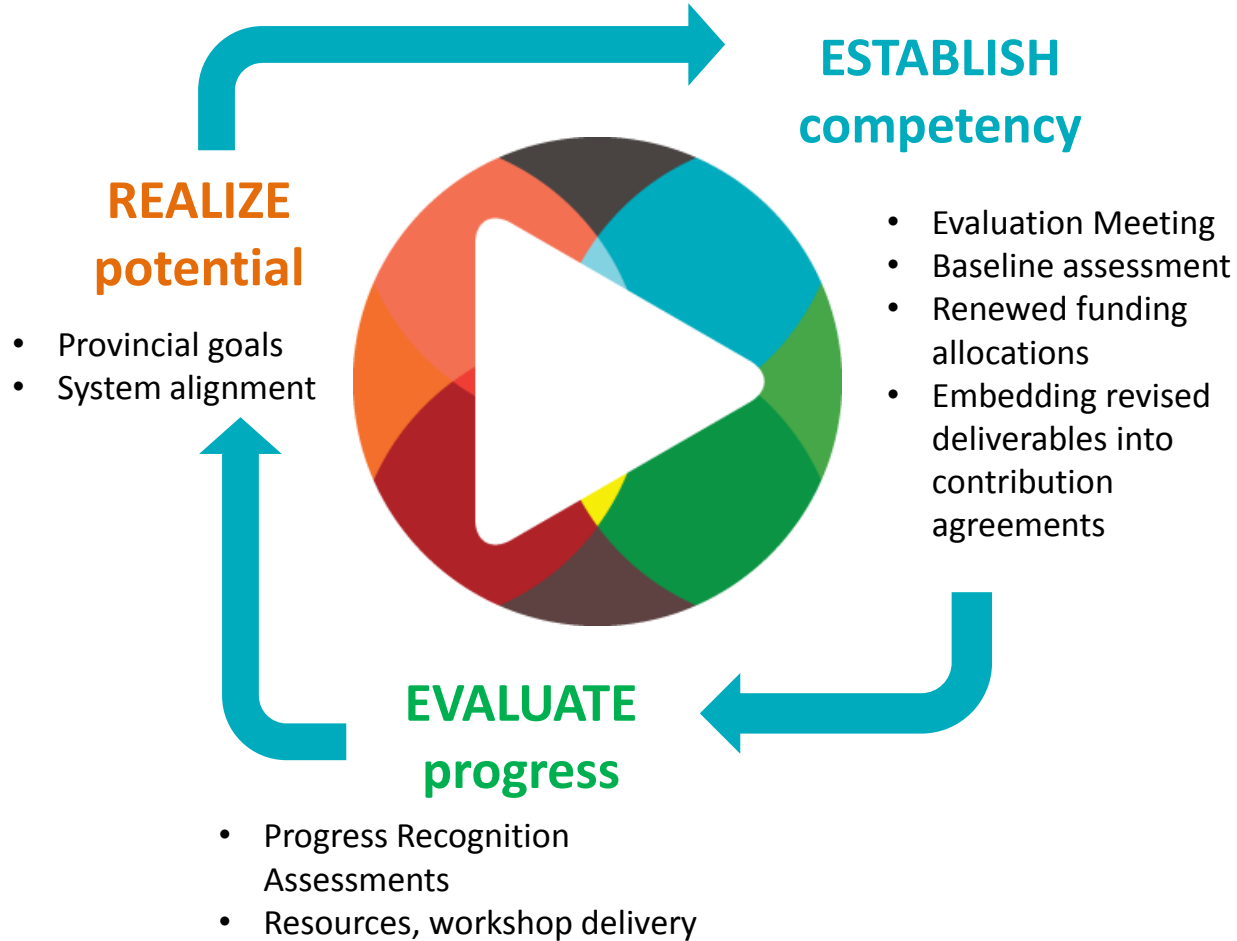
ESTABLISH competency

- Evaluation Meeting
- Baseline assessment
- Renewed funding allocations
- Embedding revised deliverables into contribution agreements

REALIZE potential

- Provincial goals
- System alignment

EVALUATE progress

- Progress Recognition Assessments
- Resources, workshop delivery